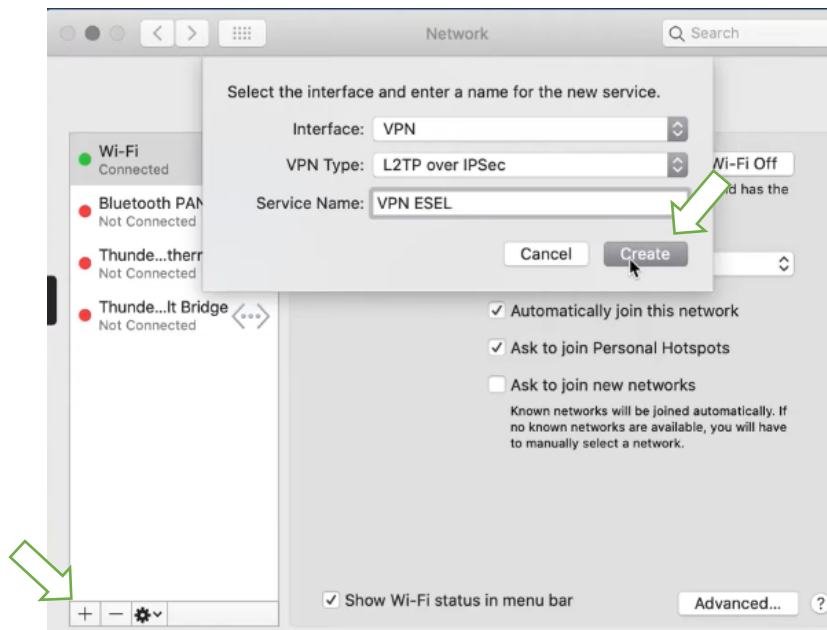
Network

Search

Select the interface and enter a name for the new service.

Interface: VPN

VPN Type: L2TP over IPSec

Service Name: VPN ESEL

Cancel Create

Wi-Fi
Connected

Bluetooth PAN
Not Connected

Thunde...thern
Not Connected

Thunde...lt Bridge
Not Connected

Wi-Fi Off

d has the

Automatically join this network

Ask to join Personal Hotspots

Ask to join new networks

Known networks will be joined automatically. If no known networks are available, you will have to manually select a network.

Show Wi-Fi status in menu bar

Advanced...

?

+ −